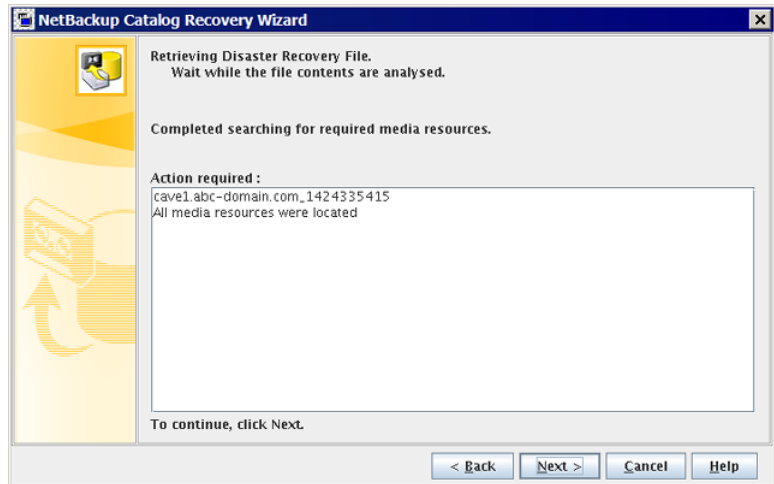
NetBackup Catalog Recovery Wizard

Retrieving Disaster Recovery File.
Wait while the file contents are analysed.

Completed searching for required media resources.

Action required :
cave1.abc-domain.com_1424335415
All media resources were located

To continue, click Next.

< Back
Next >
Cancel
Help